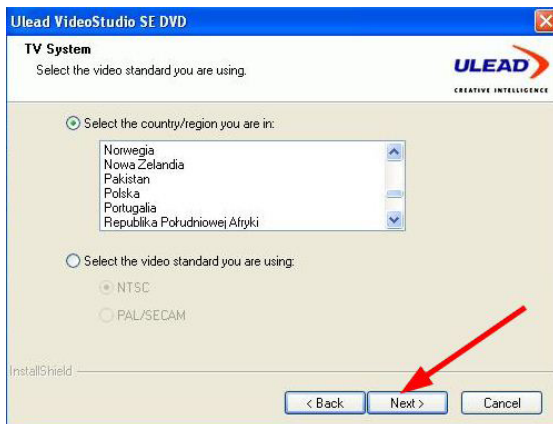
Ulead VideoStudio SE DVD

TV System
Select the video standard you are using.

ULEAD
CREATIVE INTELLIGENCE

Select the country/region you are in:

Norwegia
Nowa Zelandia
Pakistan
Polska
Portugalia
Republika Południowej Afryki

Select the video standard you are using:

NTSC
PAL/SECAM

InstallShield

< Back
Next >
Cancel